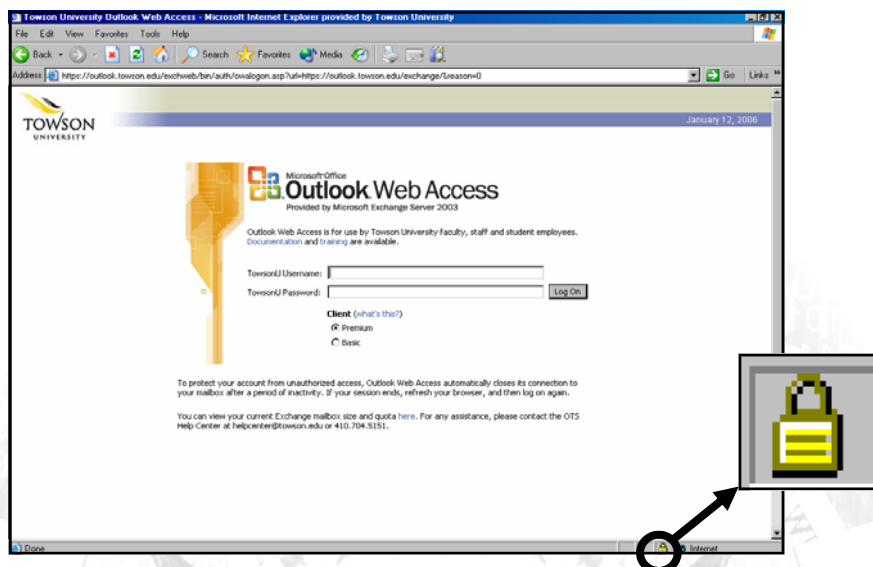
Towson University Outlook Web Access - Microsoft Internet Explorer provided by Towson University

File Edit View Favorites Tools Help

Back Search Favorites Media

Address https://outlook.towson.edu/exchweb/bin/auth/owalogon.asp?url=https://outlook.towson.edu/exchange/&reason=0

Go Links

TOWSON UNIVERSITY

January 12, 2006

Microsoft Office Outlook Web Access
Provided by Microsoft Exchange Server 2003

Outlook Web Access is for use by Towson University faculty, staff and student employees. Documentation and training are available.

TowsonU Username:

TowsonU Password:

Log On

Client (what's this?)

Premium

Basic

To protect your account from unauthorized access, Outlook Web Access automatically closes its connection to your mailbox after a period of inactivity. If your session ends, refresh your browser, and then log on again.

You can view your current Exchange mailbox size and quota here. For any assistance, please contact the OTS Help Center at helpcenter@towson.edu or 410.704.5151.

Done

Internet